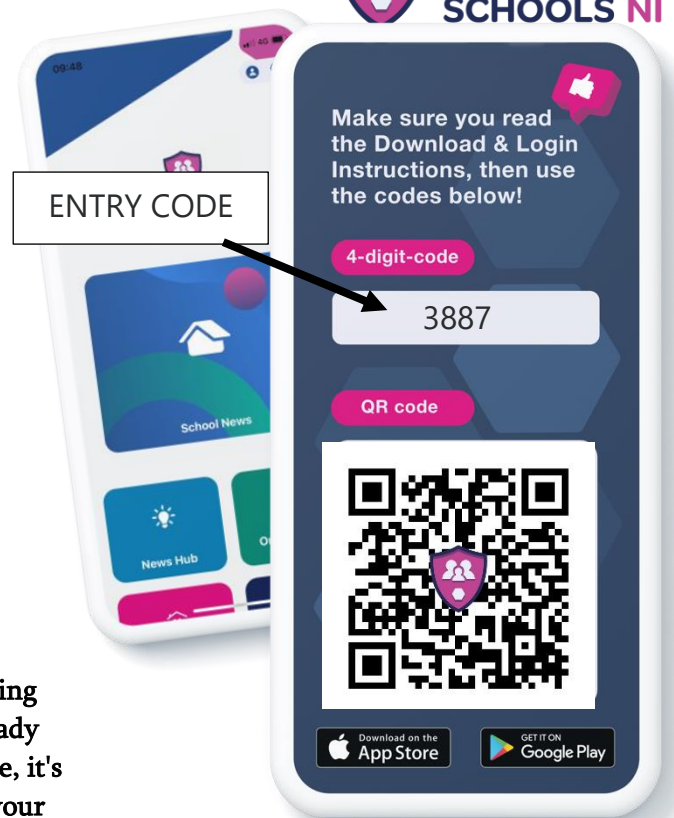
SCHOOLS NI

09:48

School News

News Hub

ENTRY CODE

Make sure you read the Download & Login Instructions, then use the codes below!

4-digit-code

3887

QR code

Download on the App Store

GET IT ON Google Play

ing
ady
e, it's
our